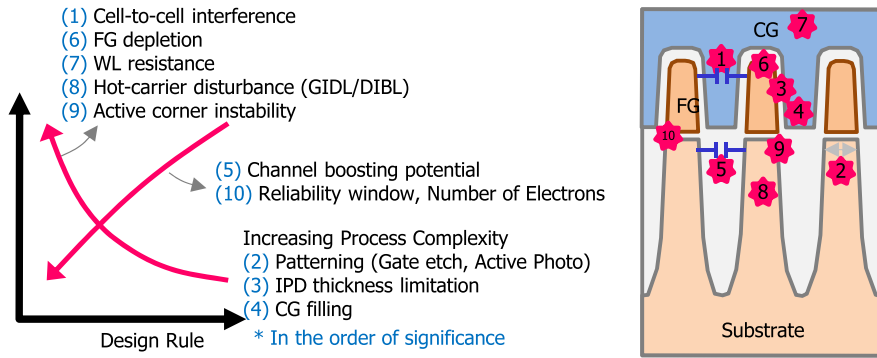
(1) Cell-to-cell interference
(6) FG depletion
(7) WL resistance
(8) Hot-carrier disturbance (GIDL/DIBL)
(9) Active corner instability

(5) Channel boosting potential
(10) Reliability window, Number of Electrons

Increasing Process Complexity
(2) Patterning (Gate etch, Active Photo)
(3) IPD thickness limitation
(4) CG filling

Design Rule

* In the order of significance

CG 7
1 6
FG 3
4
10
5 9 2
8
Substrate